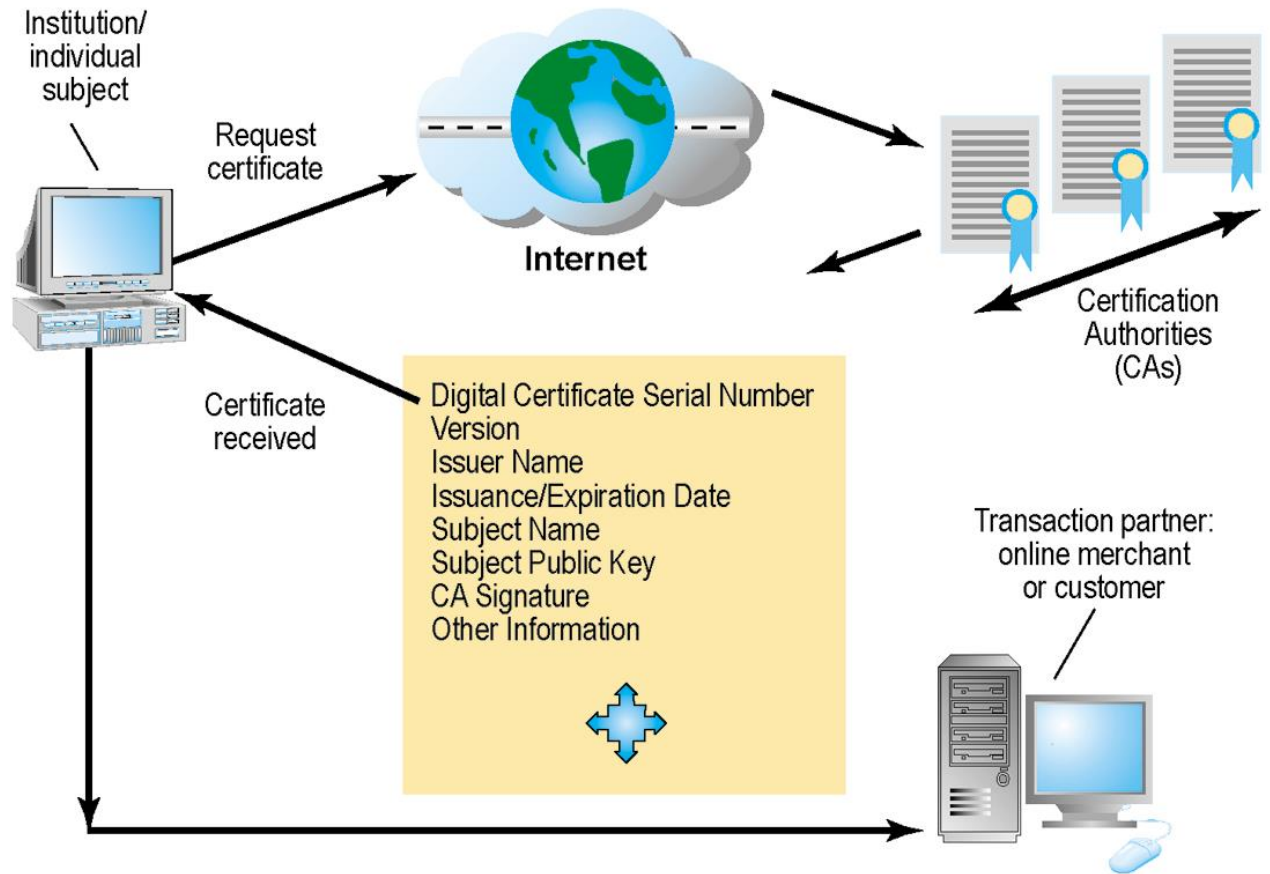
Institution/ individual subject

Request certificate

Internet

Certification Authorities (CAs)

Certificate received

Digital Certificate Serial Number
Version
Issuer Name
Issuance/Expiration Date
Subject Name
Subject Public Key
CA Signature
Other Information

Transaction partner: online merchant or customer